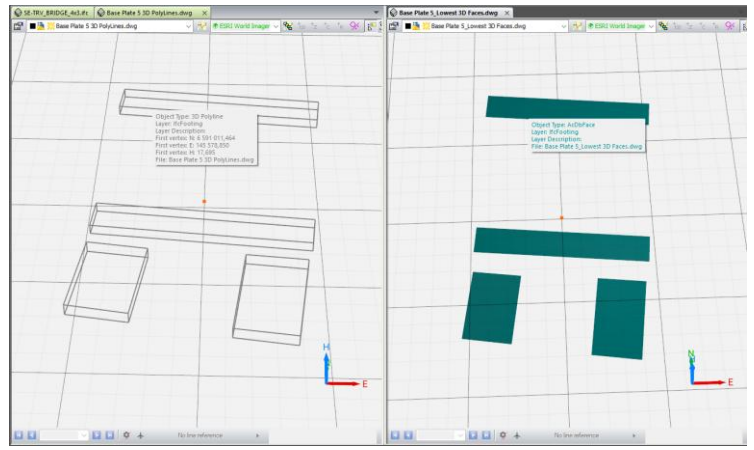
SE-TRV_BRIDGE_4x3.ifc
Base Plate 5 3D PolyLines.dwg
Base Plate 5 3D PolyLines.dwg
ESRI World Imager

Object Type: 3D Polyline
Layer: th:Footing
Layer Description:
First vertex: N: 6 591 011,464
First vertex: E: 145 578,850
First vertex: H: 17,695
File: Base Plate 5 3D PolyLines.dwg

H
E
No line reference

Base Plate 5_Lowest 3D Faces.dwg
Base Plate 5_Lowest 3D Faces.dwg
ESRI World Imager

Object Type: AcDbFace
Layer: th:Footing
Layer Description:
File: Base Plate 5_Lowest 3D Faces.dwg

N
E
No line reference